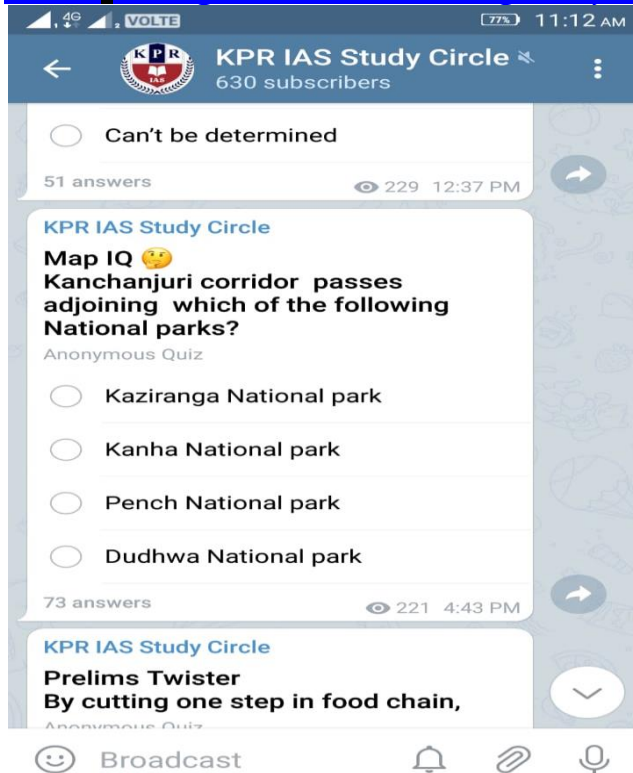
4G VOLTE 77% 11:12 AM

KPR IAS Study Circle
630 subscribers

Can't be determined

51 answers 229 12:37 PM

KPR IAS Study Circle

Map IQ 🤔
Kanchanjuri corridor passes adjoining which of the following National parks?

Anonymous Quiz

Kaziranga National park

Kanha National park

Pench National park

Dudhwa National park

73 answers 221 4:43 PM

KPR IAS Study Circle

Prelims Twister
By cutting one step in food chain,

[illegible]

Broadcast